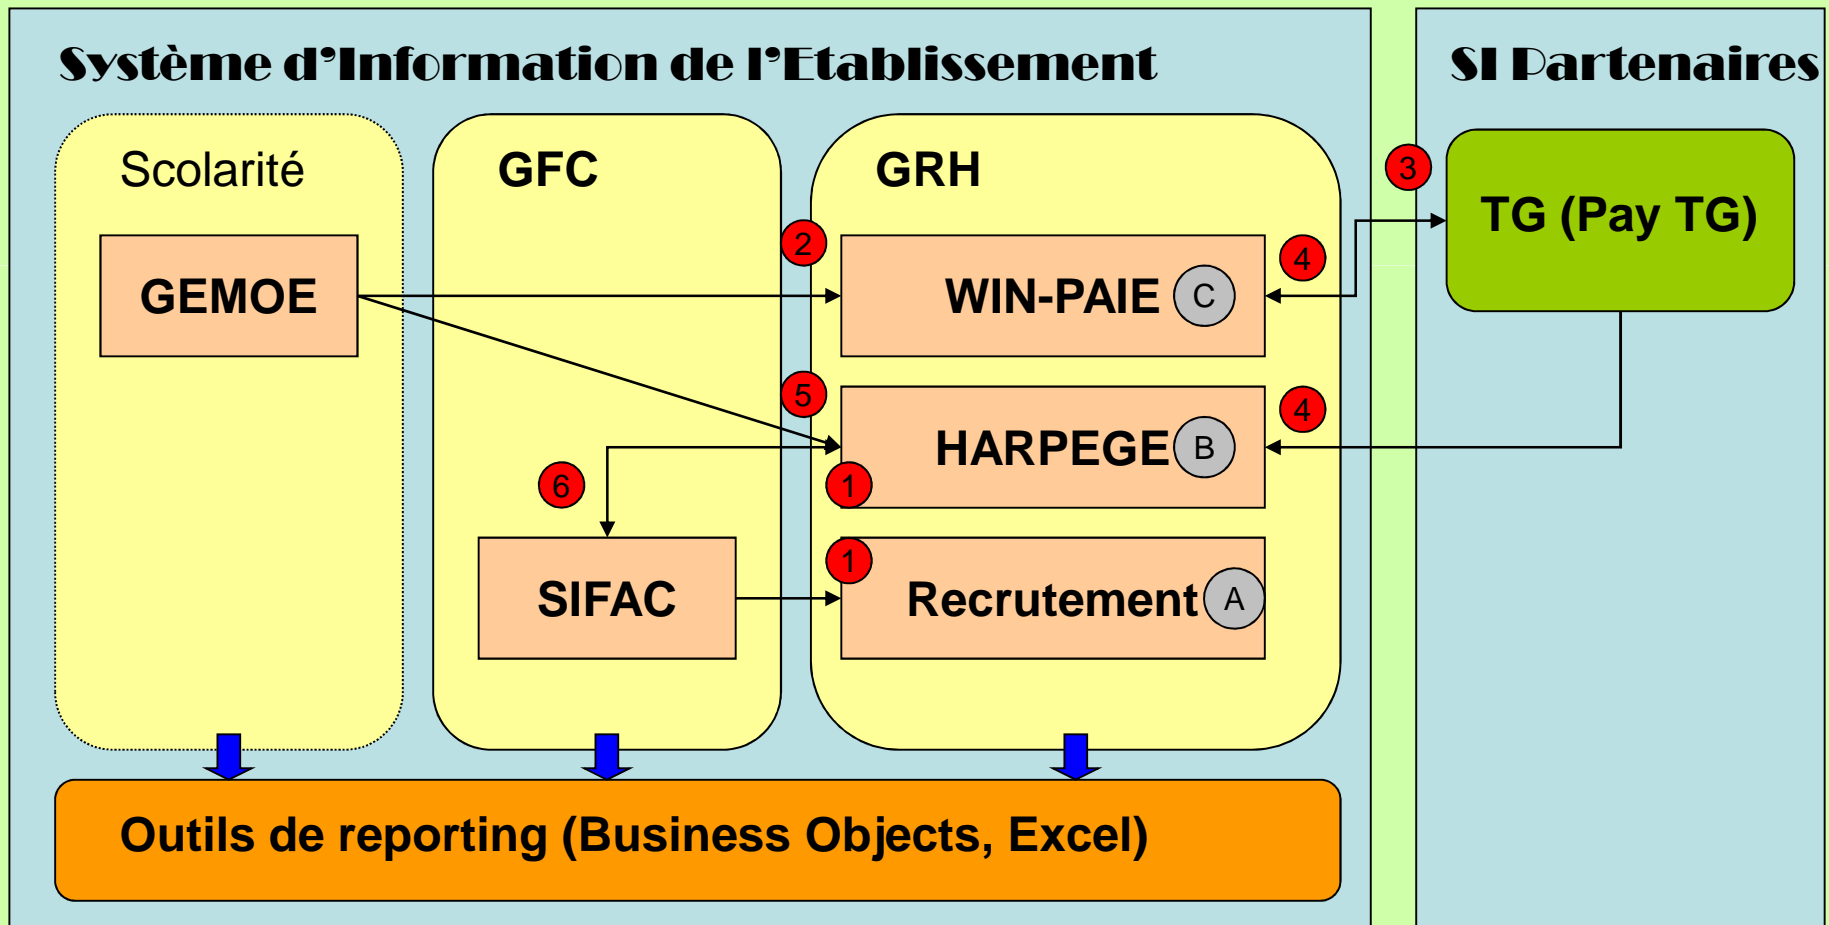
Système d'Information de l'Etablissement

SI Partenaires

Scolarité

GFC

GRH

GEMOE

2

WIN-PAIE C

4

3

TG (Pay TG)

5

HARPEGE B

4

6

1

1

SIFAC

Recrutement A

Outils de reporting (Business Objects, Excel)